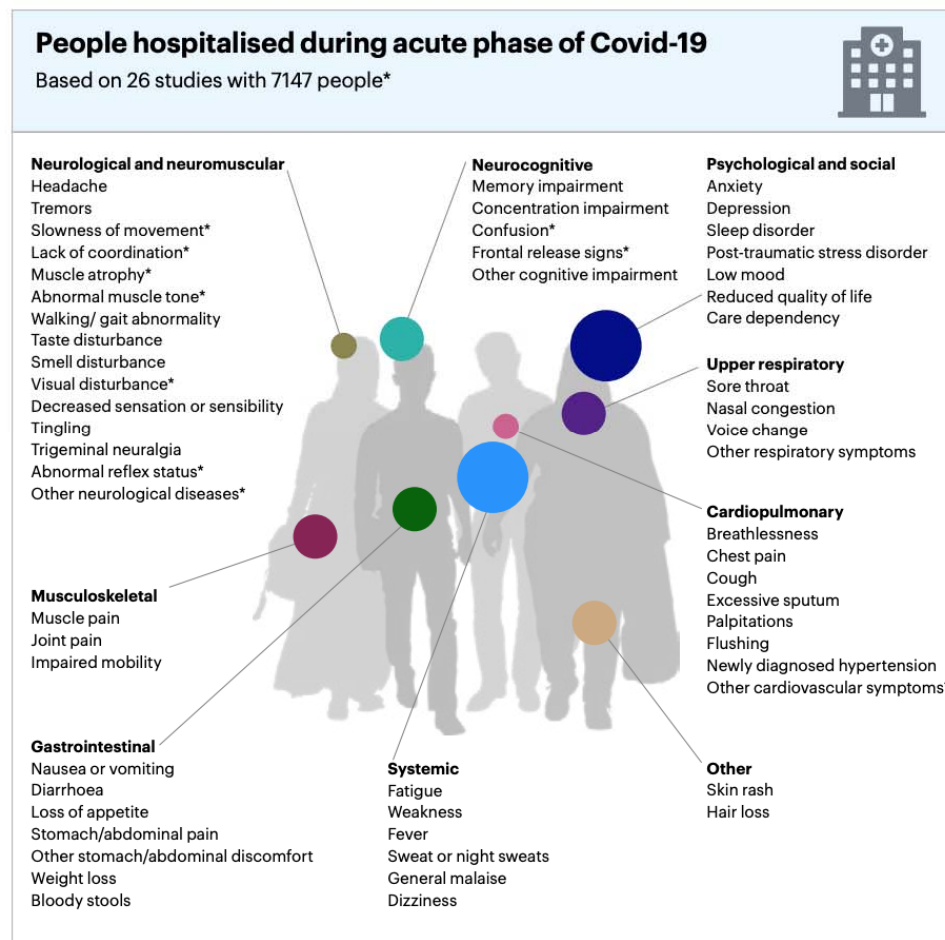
People hospitalised during acute phase of Covid-19

Based on 26 studies with 7147 people*

Neurological and neuromuscular
Headache
Tremors
Slowness of movement*
Lack of coordination*
Muscle atrophy*
Abnormal muscle tone*
Walking/ gait abnormality
Taste disturbance
Smell disturbance
Visual disturbance*
Decreased sensation or sensibility
Tingling
Trigeminal neuralgia
Abnormal reflex status*
Other neurological diseases*

Neurocognitive
Memory impairment
Concentration impairment
Confusion*
Frontal release signs*
Other cognitive impairment

Psychological and social
Anxiety
Depression
Sleep disorder
Post-traumatic stress disorder
Low mood
Reduced quality of life
Care dependency

Upper respiratory
Sore throat
Nasal congestion
Voice change
Other respiratory symptoms

Cardiopulmonary
Breathlessness
Chest pain
Cough
Excessive sputum
Palpitations
Flushing
Newly diagnosed hypertension
Other cardiovascular symptoms

Musculoskeletal
Muscle pain
Joint pain
Impaired mobility

Gastrointestinal
Nausea or vomiting
Diarrhoea
Loss of appetite
Stomach/abdominal pain
Other stomach/abdominal discomfort
Weight loss
Bloody stools

Systemic
Fatigue
Weakness
Fever
Sweat or night sweats
General malaise
Dizziness

Other
Skin rash
Hair loss